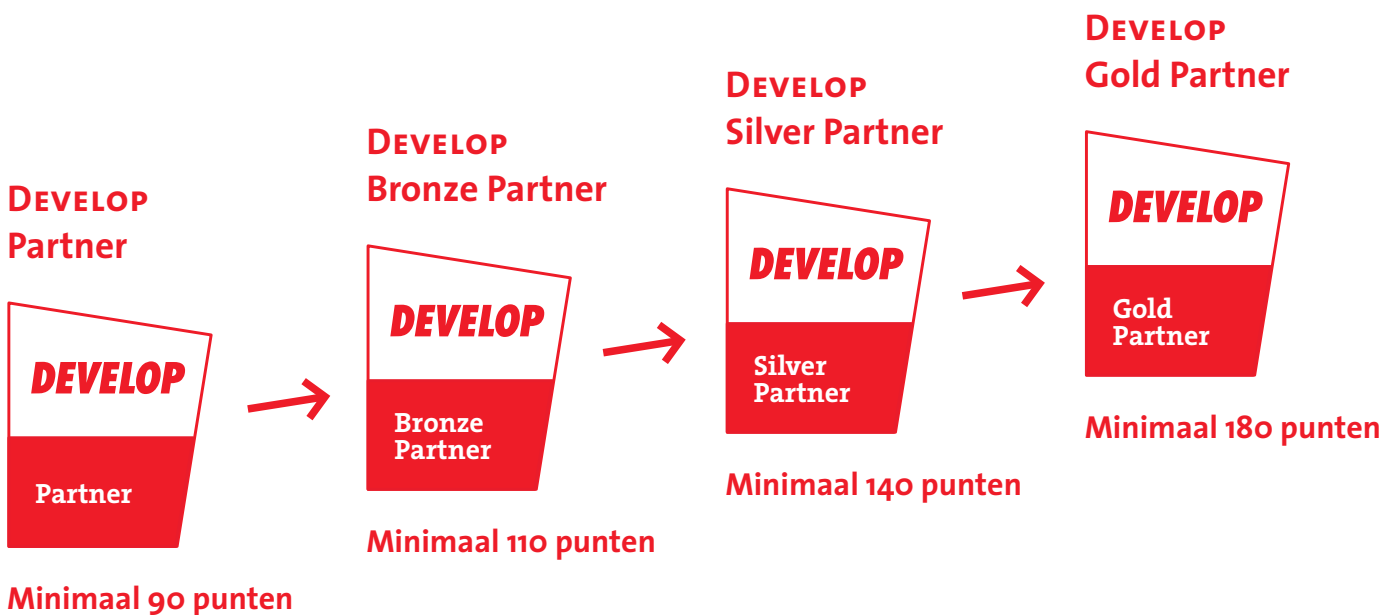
Develop
Partner

DEVELOP

Partner

Minimaal 90 punten

Develop
Bronze Partner

DEVELOP

Bronze Partner

Minimaal 110 punten

Develop
Silver Partner

DEVELOP

Silver Partner

Minimaal 140 punten

Develop
Gold Partner

DEVELOP

Gold Partner

Minimaal 180 punten